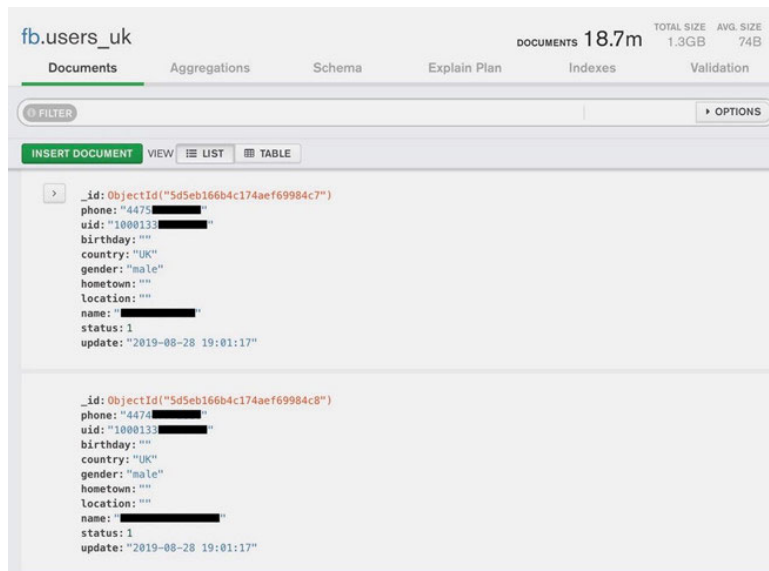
fb.users_uk

DOCUMENTS 18.7m TOTAL SIZE 1.3GB AVG. SIZE 74B

Documents Aggregations Schema Explain Plan Indexes Validation

FILTER

▸ OPTIONS

INSERT DOCUMENT VIEW LIST TABLE

_id: ObjectId("5d5eb166b4c174aef69984c7")
phone: "4475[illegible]"
uid: "1000133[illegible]"
birthday: ""
country: "UK"
gender: "male"
hometown: ""
location: ""
name: "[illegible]"
status: 1
update: "2019-08-28 19:01:17"

_id: ObjectId("5d5eb166b4c174aef69984c8")
phone: "4474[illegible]"
uid: "1000133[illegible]"
birthday: ""
country: "UK"
gender: "male"
hometown: ""
location: ""
name: "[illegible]"
status: 1
update: "2019-08-28 19:01:17"